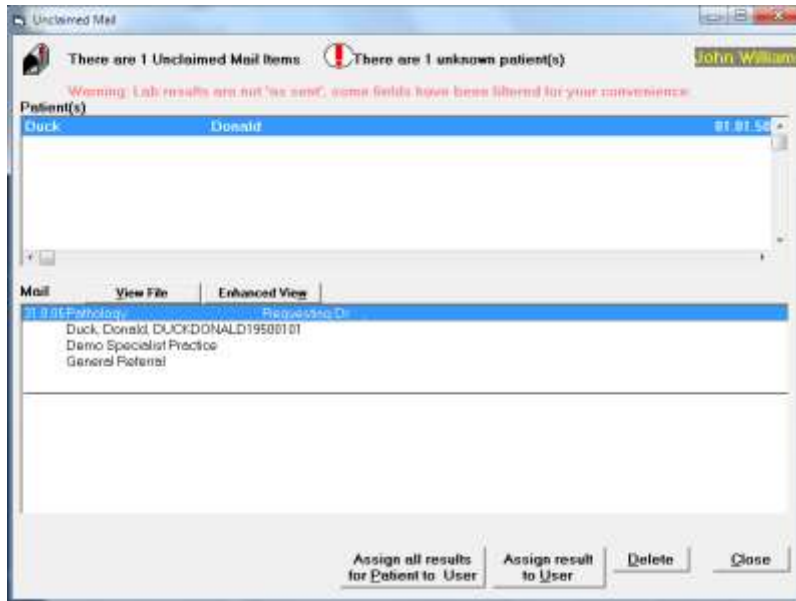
Unclaimed Mail

There are 1 Unclaimed Mail Items

There are 1 unknown patient(s)

John William

Warning: Lab results are not 'as sent', some fields have been filtered for your convenience.

Patient(s)

Duck Donald 01.01.5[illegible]

Mail

View File

Enhanced View

31.0.05 Pathology Requesting Dr

Duck, Donald, DUCKDONALD19500101

Demo Specialist Practice

General Referral

Assign all results for Patient to User

Assign result to User

Delete

Close